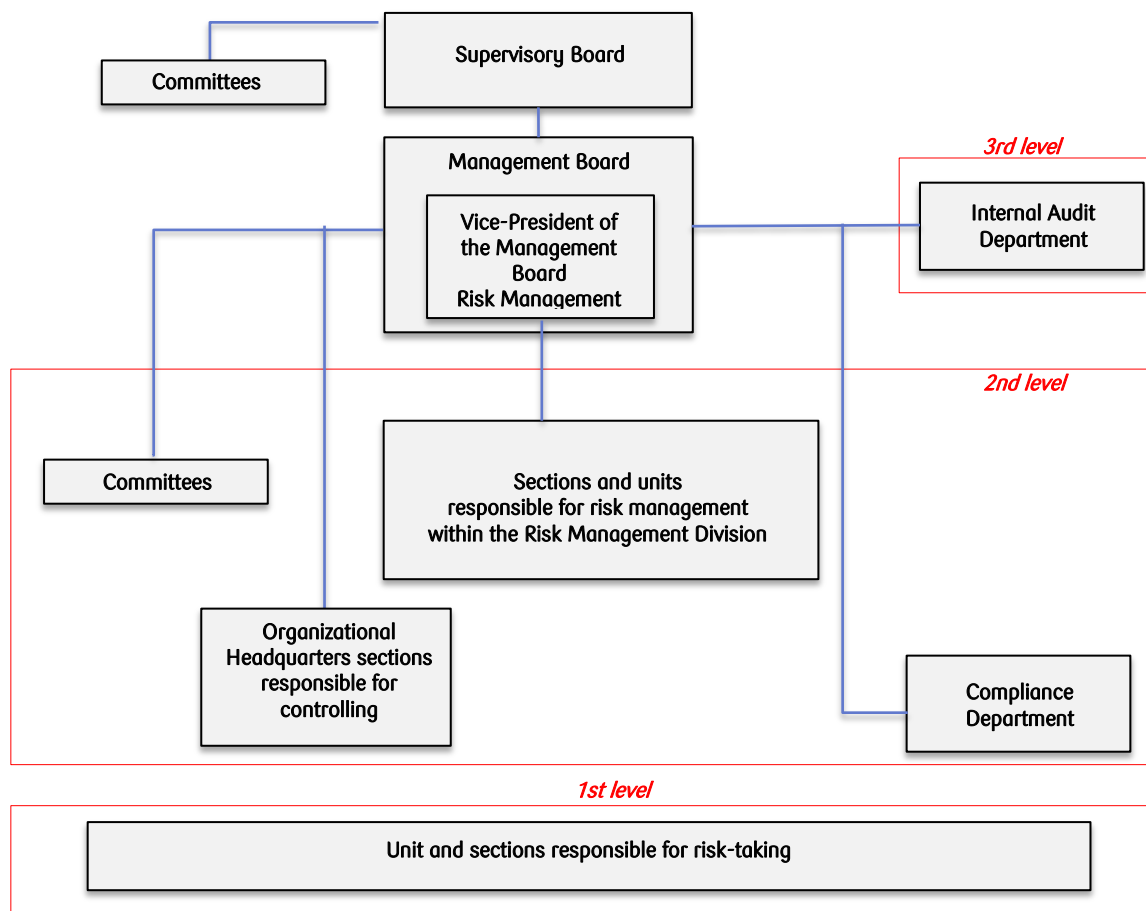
Committees

Supervisory Board

Management Board

Vice-President of the Management Board Risk Management

3rd level

Internal Audit Department

2nd level

Committees

Sections and units responsible for risk management within the Risk Management Division

Organizational Headquarters sections responsible for controlling

Compliance Department

1st level

Unit and sections responsible for risk-taking